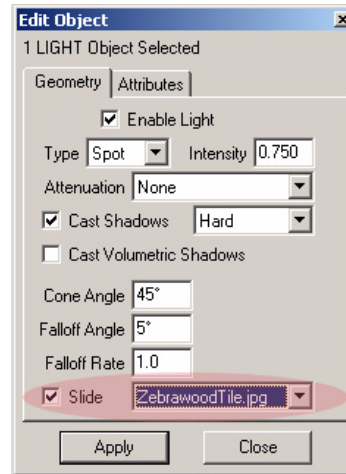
Edit Object

1 LIGHT Object Selected

Geometry | Attributes

Enable Light

Type Spot Intensity 0.750

Attenuation None

Cast Shadows Hard

Cast Volumetric Shadows

Cone Angle 45°

Falloff Angle 5°

Falloff Rate 1.0

Slide ZebrawoodTile.jpg

Apply Close